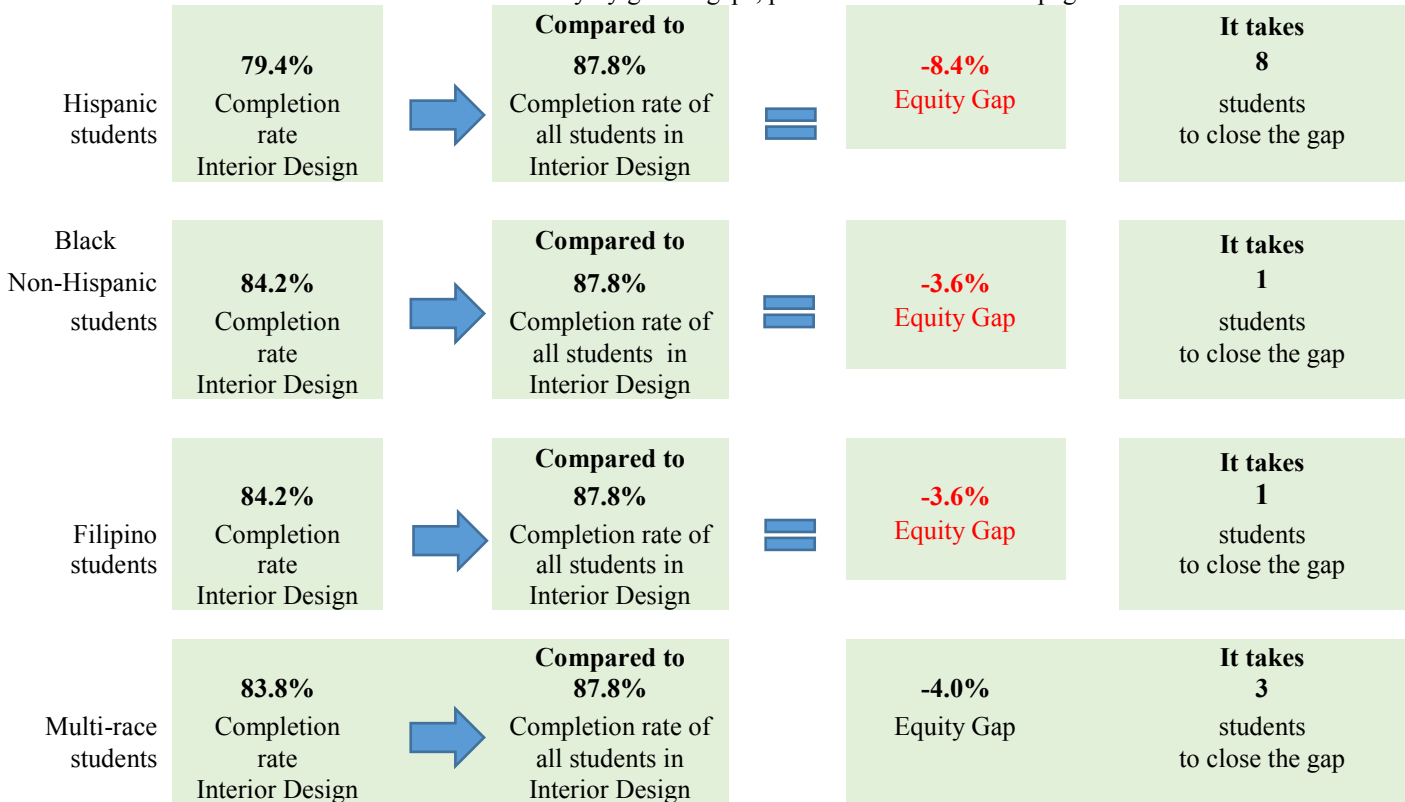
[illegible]

Hispanic students

79.4%
Completion rate
Interior Design

Compared to
87.8%
Completion rate of all students in Interior Design

-8.4%
Equity Gap

It takes
8
students
to close the gap

Black Non-Hispanic students

84.2%
Completion rate
Interior Design

Compared to
87.8%
Completion rate of all students in Interior Design

-3.6%
Equity Gap

It takes
1
students
to close the gap

Filipino students

84.2%
Completion rate
Interior Design

Compared to
87.8%
Completion rate of all students in Interior Design

-3.6%
Equity Gap

It takes
1
students
to close the gap

Multi-race students

83.8%
Completion rate
Interior Design

Compared to
87.8%
Completion rate of all students in Interior Design

-4.0%
Equity Gap

It takes
3
students
to close the gap